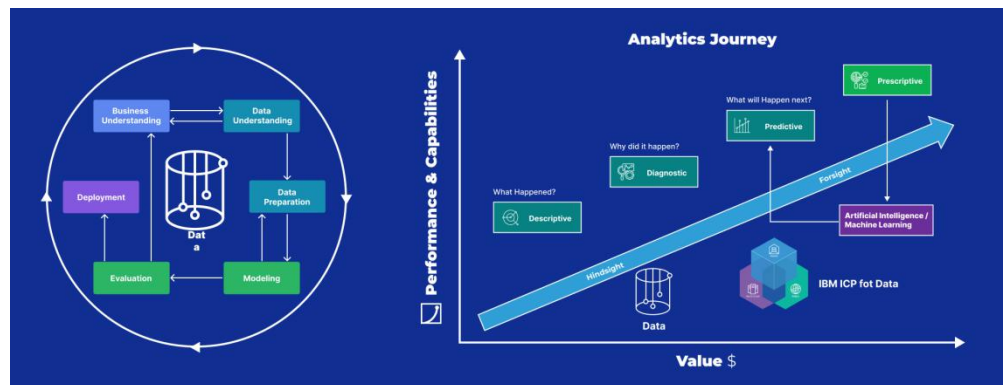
Business Understanding

Data Understanding

Deployment

Dat
a

Data Preparation

Evaluation

Modeling

Analytics Journey

Performance & Capabilities

What Happened?

Descriptive

Why did it happen?

Diagnostic

What will Happen next?

Predictive

Prescriptive

Artificial Intelligence / Machine Learning

Hindsight

Forsight

Data

IBM ICP fot Data

Value $